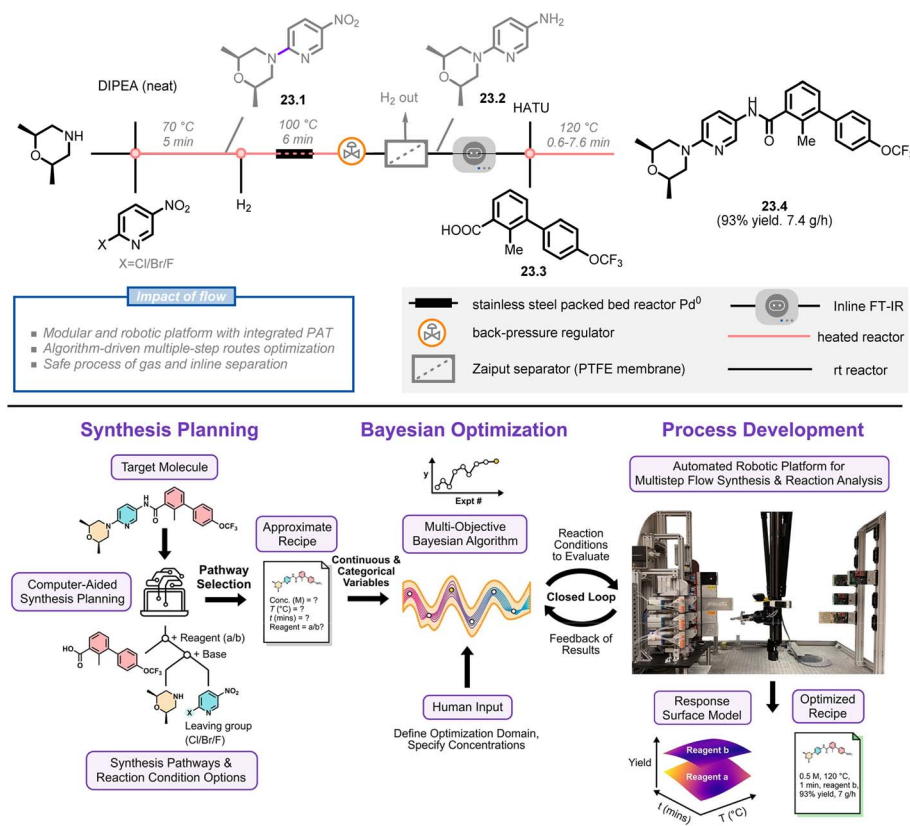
DIPEA (neat)

$NO_2$

23.1

70 °C
5 min

100 °C
6 min

H₂ out

$NH_2$

23.2

HATU

120 °C
0.6-7.6 min

Me

$OCF_3$

23.4
(93% yield. 7.4 g/h)

X=Cl/Br/F

$NO_2$

$H_2$

HOOC

Me

23.3

$OCF_3$

Impact of flow

Modular and robotic platform with integrated PAT
Algorithm-driven multiple-step routes optimization
Safe process of gas and inline separation

stainless steel packed bed reactor Pd⁰
back-pressure regulator
Zaiput separator (PTFE membrane)
Inline FT-IR
heated reactor
rt reactor

Synthesis Planning

Target Molecule

$OCF_3$

Computer-Aided Synthesis Planning

Pathway Selection

+ Reagent (a/b)
+ Base

$OCF_3$

$NO_2$

Leaving group (Cl/Br/F)

Synthesis Pathways & Reaction Condition Options

Approximate Recipe

Conc. (M) = ?
T (°C) = ?
t (mins) = ?
Reagent = a/b?

Continuous & Categorical Variables

Bayesian Optimization

y

Expt #

Multi-Objective Bayesian Algorithm

Human Input

Define Optimization Domain, Specify Concentrations

Reaction Conditions to Evaluate

Closed Loop

Feedback of Results

Process Development

Automated Robotic Platform for Multistep Flow Synthesis & Reaction Analysis

Response Surface Model

Optimized Recipe

Yield

Reagent b

Reagent a

t (mins)

T (°C)

0.5 M, 120 °C,
1 min, reagent b,
93% yield, 7 g/h